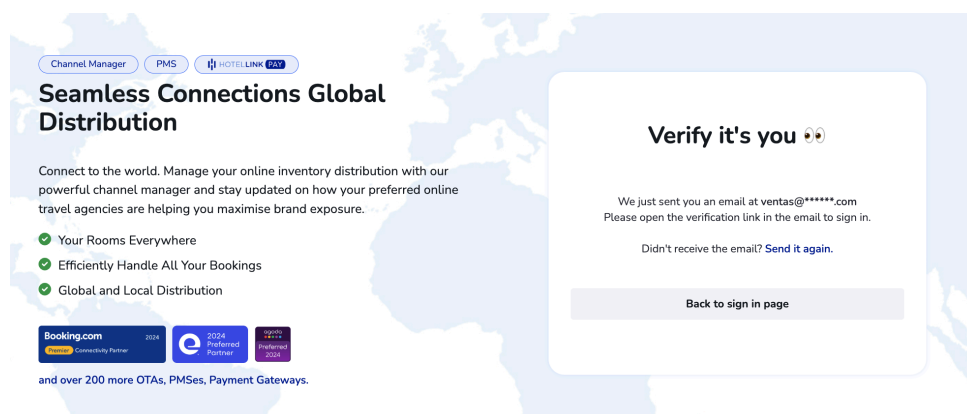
Channel Manager PMS HOTEL LINK PAY

Seamless Connections Global Distribution

Connect to the world. Manage your online inventory distribution with our powerful channel manager and stay updated on how your preferred online travel agencies are helping you maximise brand exposure.

Your Rooms Everywhere

Efficiently Handle All Your Bookings

Global and Local Distribution

Booking.com 2024 Premier Connectivity Partner

2024 Preferred Partner

agoda Preferred 2024

and over 200 more OTAs, PMSes, Payment Gateways.

Verify it's you 👀

We just sent you an email at ventas@******.com
Please open the verification link in the email to sign in.

Didn't receive the email? Send it again.

Back to sign in page